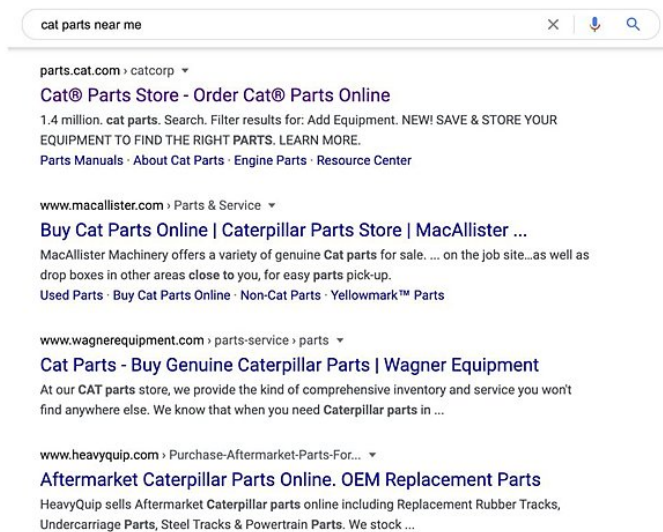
cat parts near me

parts.cat.com › catcorp ▾

Cat® Parts Store - Order Cat® Parts Online

1.4 million. cat parts. Search. Filter results for: Add Equipment. NEW! SAVE & STORE YOUR EQUIPMENT TO FIND THE RIGHT PARTS. LEARN MORE.

Parts Manuals · About Cat Parts · Engine Parts · Resource Center

www.macallister.com › Parts & Service ▾

Buy Cat Parts Online | Caterpillar Parts Store | MacAllister ...

MacAllister Machinery offers a variety of genuine Cat parts for sale. ... on the job site...as well as drop boxes in other areas close to you, for easy parts pick-up.

Used Parts · Buy Cat Parts Online · Non-Cat Parts · Yellowmark™ Parts

www.wagnerequipment.com › parts-service › parts ▾

Cat Parts - Buy Genuine Caterpillar Parts | Wagner Equipment

At our CAT parts store, we provide the kind of comprehensive inventory and service you won't find anywhere else. We know that when you need Caterpillar parts in ...

www.heavyquip.com › Purchase-Aftermarket-Parts-For... ▾

Aftermarket Caterpillar Parts Online. OEM Replacement Parts

HeavyQuip sells Aftermarket Caterpillar parts online including Replacement Rubber Tracks, Undercarriage Parts, Steel Tracks & Powertrain Parts. We stock ...